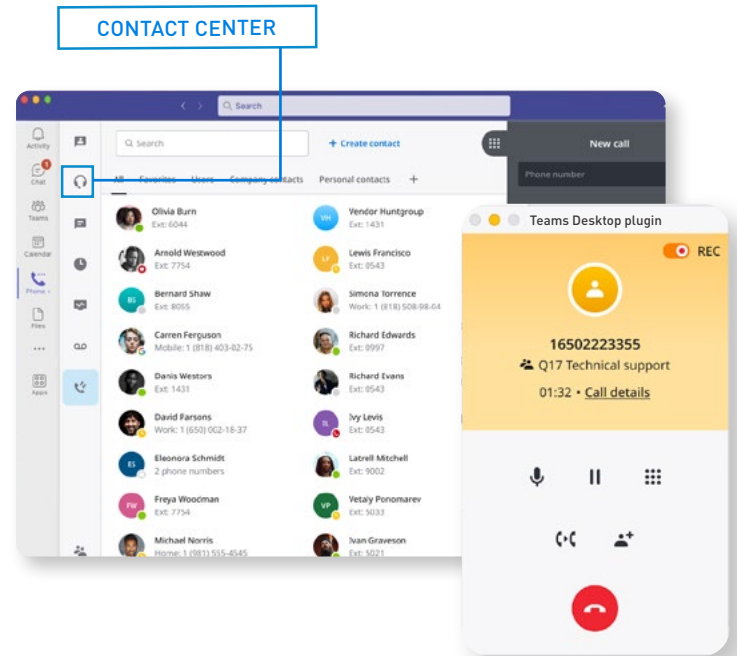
CONTACT CENTER

Search

Activity
Chat
Teams
Calendar
Phone
Files
...
Apps

Search
+ Create contact
All Favorites Users Company contacts Personal contacts +

New call
Phone number

Olivia Burn
Ext: 6044
Vendor Huntgroup
Ext: 1431
Arnold Westwood
Ext: 7754
Lewis Francisco
Ext: 8543
Bernard Shaw
Ext: 8055
Simona Torrence
Work: 1 (818) 508-98-04
Carren Ferguson
Mobile: 1 (818) 403-02-75
Richard Edwards
Ext: 9997
Danis Westors
Ext: 1431
Richard Evans
Ext: 8543
David Farsons
Work: 1 (650) 002-18-37
Ivy Levis
Ext: 8543
Eleonora Schmidt
2 phone numbers
Latrell Mitchell
Ext: 9002
Freya Woodman
Ext: 7754
Vetaly Ponomarev
Ext: 5033
Michael Norris
Home: 1 (981) 555-4545
Ivan Graveson
Ext: 5021

Teams Desktop plugin
REC
16502223355
Q17 Technical support
01:32 • Call details